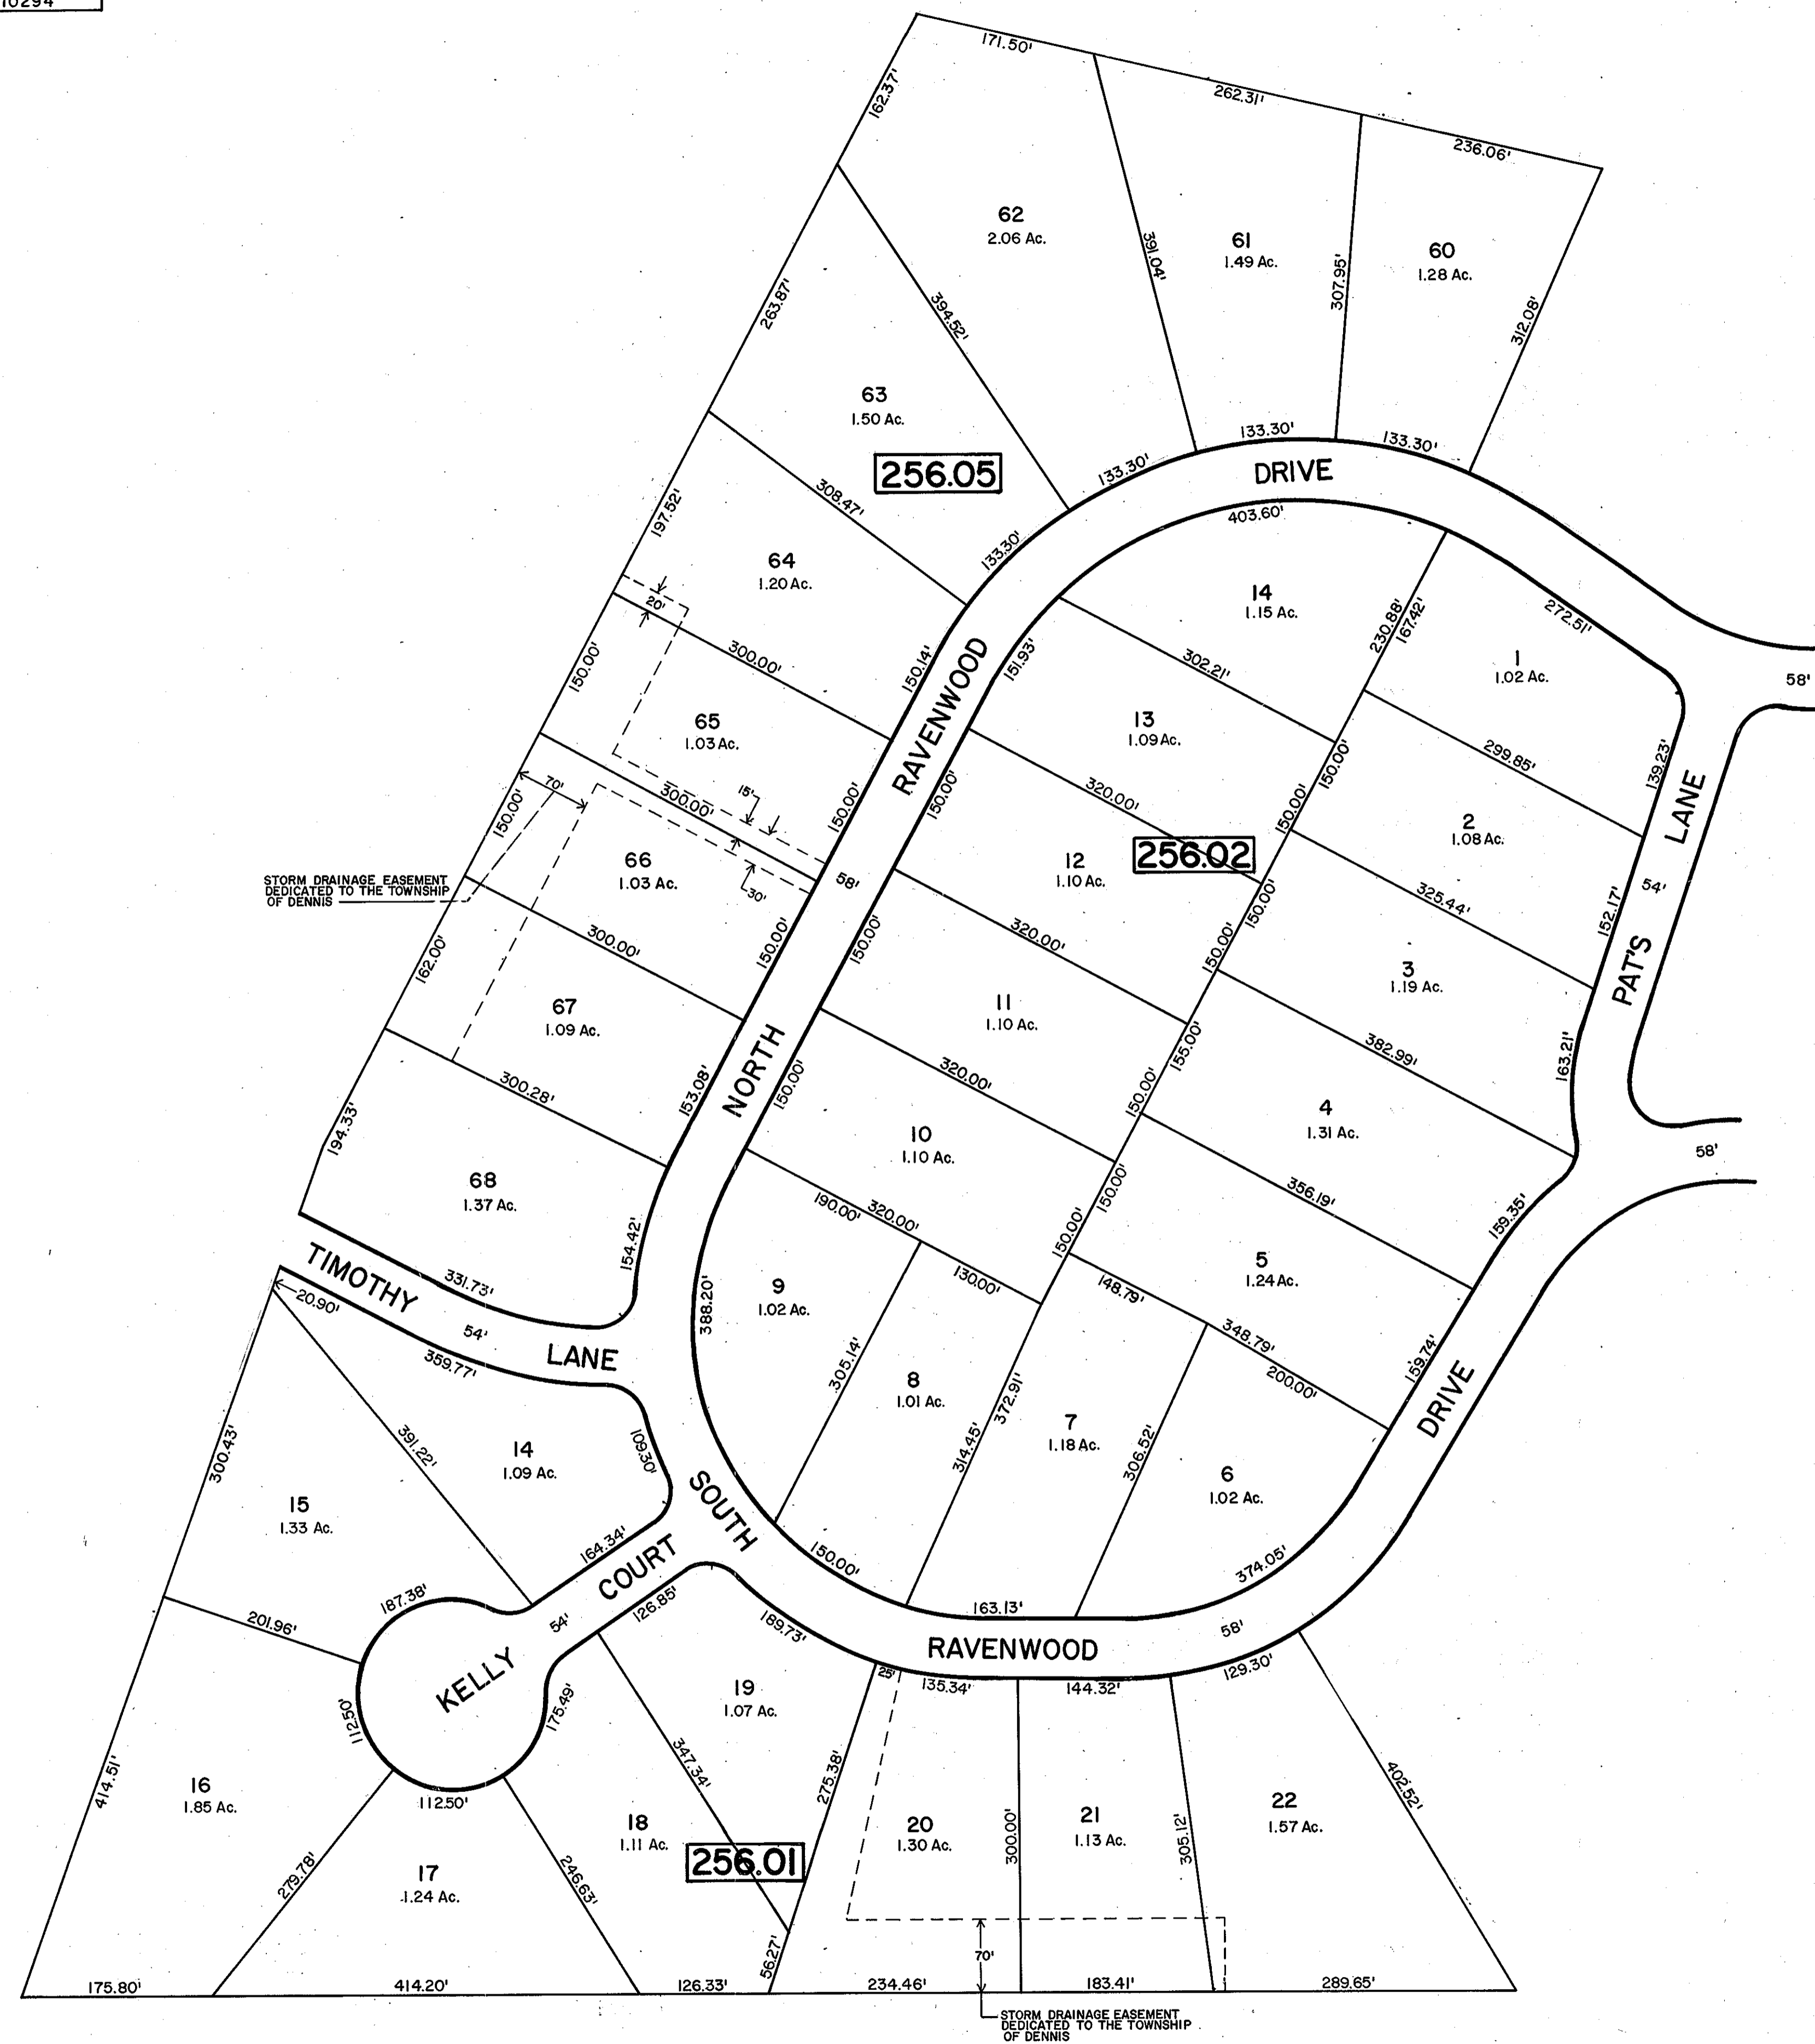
10294

171.50'
162.37'
262.31'
236.06'
62
2.06 Ac.
391.04'
61
1.49 Ac.
307.95'
60
1.28 Ac.
312.08'
263.87'
394.52'
63
1.50 Ac.
256.05
133.30'
133.30'
133.30'
DRIVE
197.52'
308.47'
133.30'
403.60'
64
1.20 Ac.
14
1.15 Ac.
230.88'
167.42'
272.51'
20'
150.00'
300.00'
150.14'
RAVENWOOD
151.93'
302.21'
1
1.02 Ac.
58'
65
1.03 Ac.
13
1.09 Ac.
150.00'
299.85'
139.23'
LANE
70'
150.00'
300.00'
15'
150.00'
150.00'
320.00'
150.00'
2
1.08 Ac.
STORM DRAINAGE EASEMENT DEDICATED TO THE TOWNSHIP OF DENNIS
66
1.03 Ac.
30'
58'
12
1.10 Ac.
256.02
150.00'
54'
325.44'
162.00'
300.00'
150.00'
150.00'
320.00'
150.00'
152.17'
PAT'S
3
1.19 Ac.
67
1.09 Ac.
11
1.10 Ac.
155.00'
194.33'
300.28'
153.08'
NORTH
150.00'
320.00'
150.00'
382.99'
163.21'
4
1.31 Ac.
58'
10
1.10 Ac.
150.00'
68
1.37 Ac.
356.19'
154.42'
190.00'
320.00'
150.00'
159.35'
TIMOTHY
331.73'
388.20'
9
1.02 Ac.
130.00'
5
1.24 Ac.
20.90'
54'
148.79'
359.77'
LANE
305.14'
348.79'
159.74'
8
1.01 Ac.
372.91'
200.00'
DRIVE
300.43'
391.22'
14
1.09 Ac.
109.30'
314.45'
7
1.18 Ac.
306.52'
6
1.02 Ac.
15
1.33 Ac.
SOUTH
164.34'
150.00'
374.05'
187.38'
COURT
163.13'
201.96'
54'
126.85'
189.73'
RAVENWOOD
58'
25'
135.34'
144.32'
129.30'
KELLY
19
1.07 Ac.
112.50'
175.49'
347.34'
275.38'
402.52'
414.51'
16
1.85 Ac.
112.50'
18
1.11 Ac.
20
1.30 Ac.
300.00'
21
1.13 Ac.
305.12'
22
1.57 Ac.
279.78'
17
1.24 Ac.
246.63'
256.01
56.27'
70'
175.80'
414.20'
126.33'
234.46'
183.41'
289.65'
STORM DRAINAGE EASEMENT DEDICATED TO THE TOWNSHIP OF DENNIS